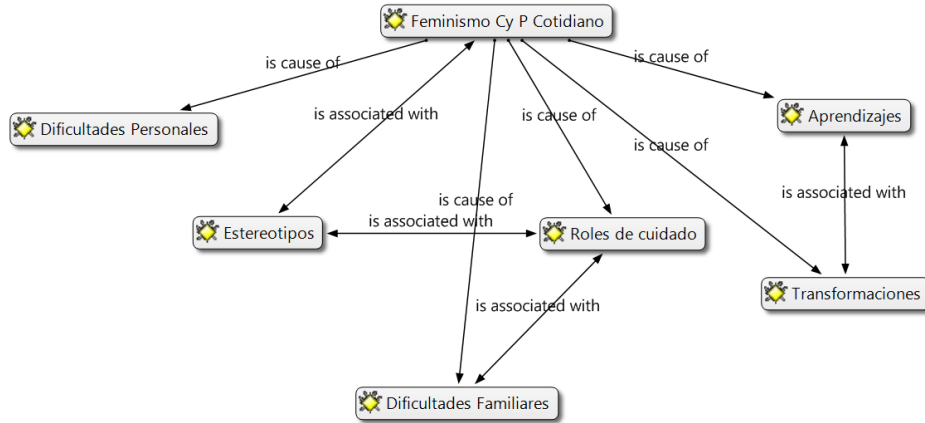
Feminismo Cy P Cotidiano

is cause of

is associated with

is cause of

is cause of

is cause of

Dificultades Personales

Aprendizajes

is associated with

Estereotipos

is cause of

is associated with

Roles de cuidado

Transformaciones

is associated with

Dificultades Familiares